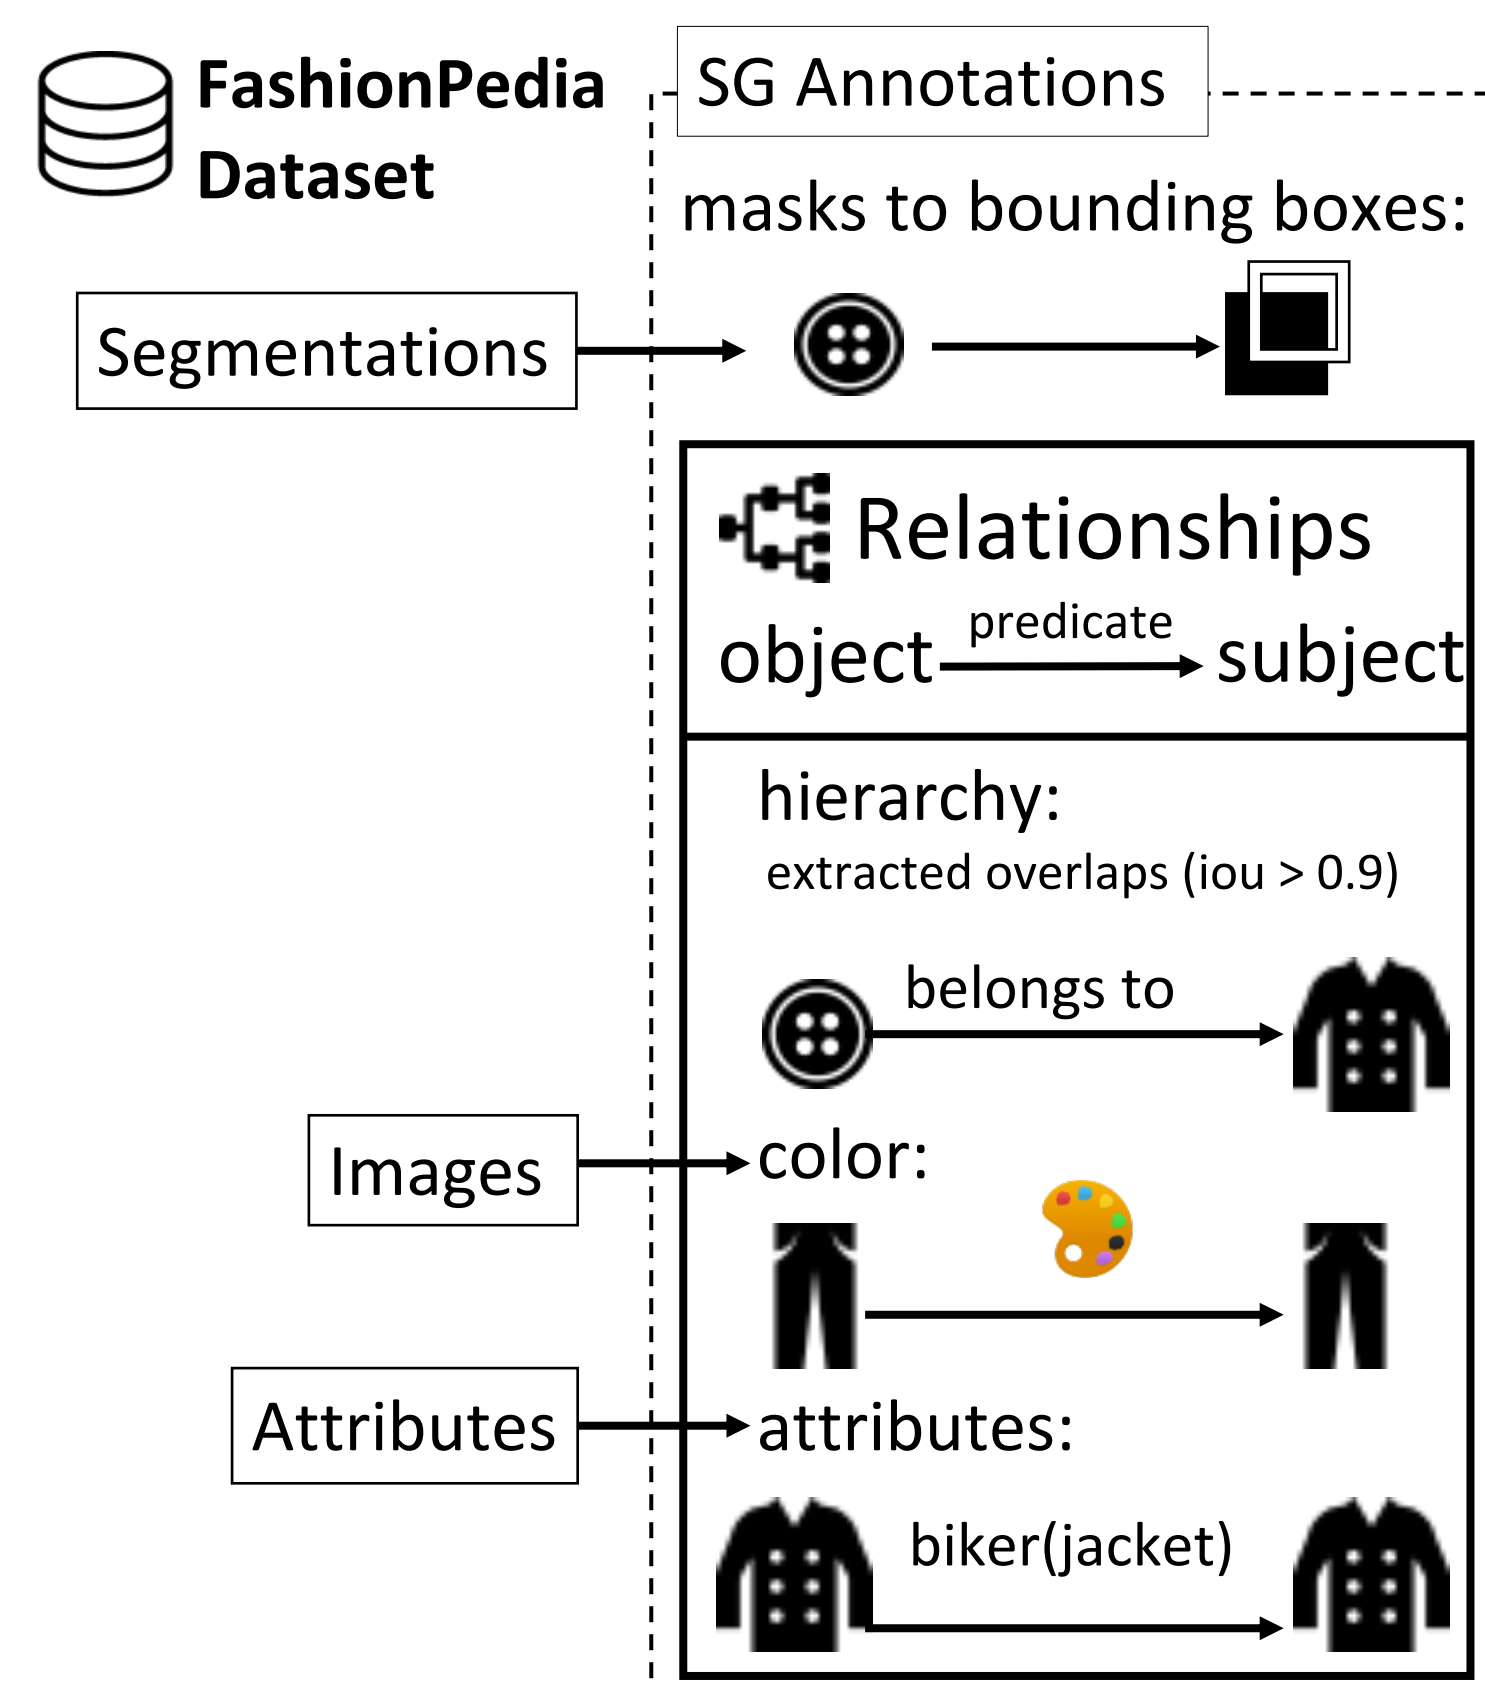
FashionPedia Dataset

SG Annotations

masks to bounding boxes:

Segmentations

Relationships

object predicate subject

hierarchy:

extracted overlaps (iou > 0.9)

belongs to

Images

color:

Attributes

attributes:

biker(jacket)